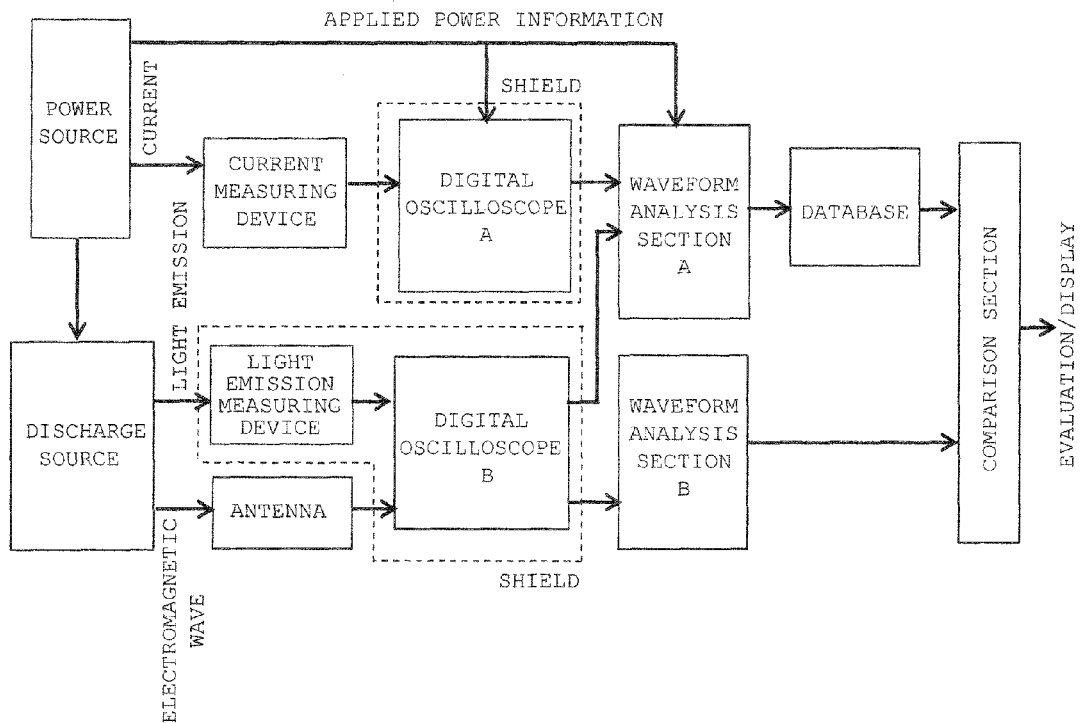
APPLIED POWER INFORMATION

POWER SOURCE

CURRENT

SHIELD

CURRENT MEASURING DEVICE

DIGITAL OSCILLOSCOPE A

WAVEFORM ANALYSIS SECTION A

DATABASE

COMPARISON SECTION

EVALUATION/DISPLAY

LIGHT EMISSION

LIGHT EMISSION

LIGHT EMISSION MEASURING DEVICE

DISCHARGE SOURCE

DIGITAL OSCILLOSCOPE B

WAVEFORM ANALYSIS SECTION B

ANTENNA

ELECTROMAGNETIC WAVE

SHIELD